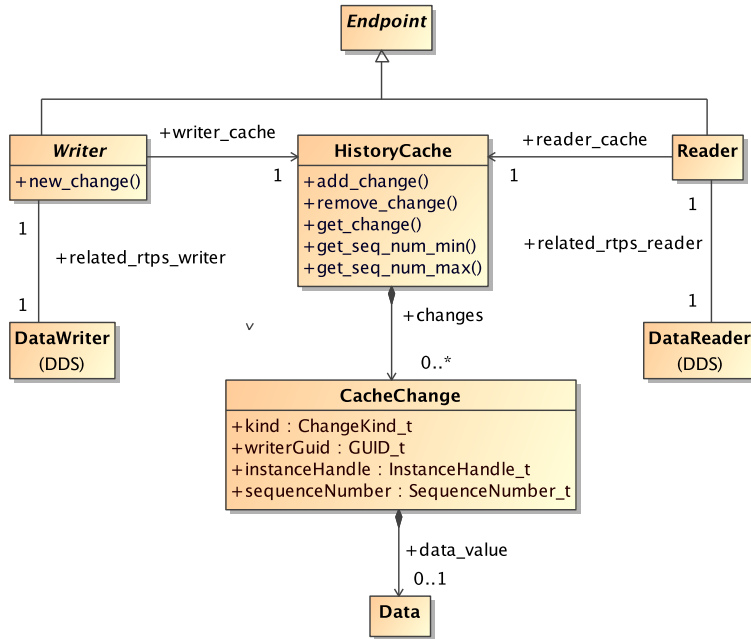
Endpoint

Writer
+new_change()

+writer_cache

1

HistoryCache
+add_change()
+remove_change()
+get_change()
+get_seq_num_min()
+get_seq_num_max()

+reader_cache

1

Reader

1

+related_rtps_writer

1

DataWriter
(DDS)

v

+changes

0..*

1

+related_rtps_reader

1

DataReader
(DDS)

CacheChange
+kind : ChangeKind_t
+writerGuid : GUID_t
+instanceHandle : InstanceHandle_t
+sequenceNumber : SequenceNumber_t

+data_value

0..1

Data